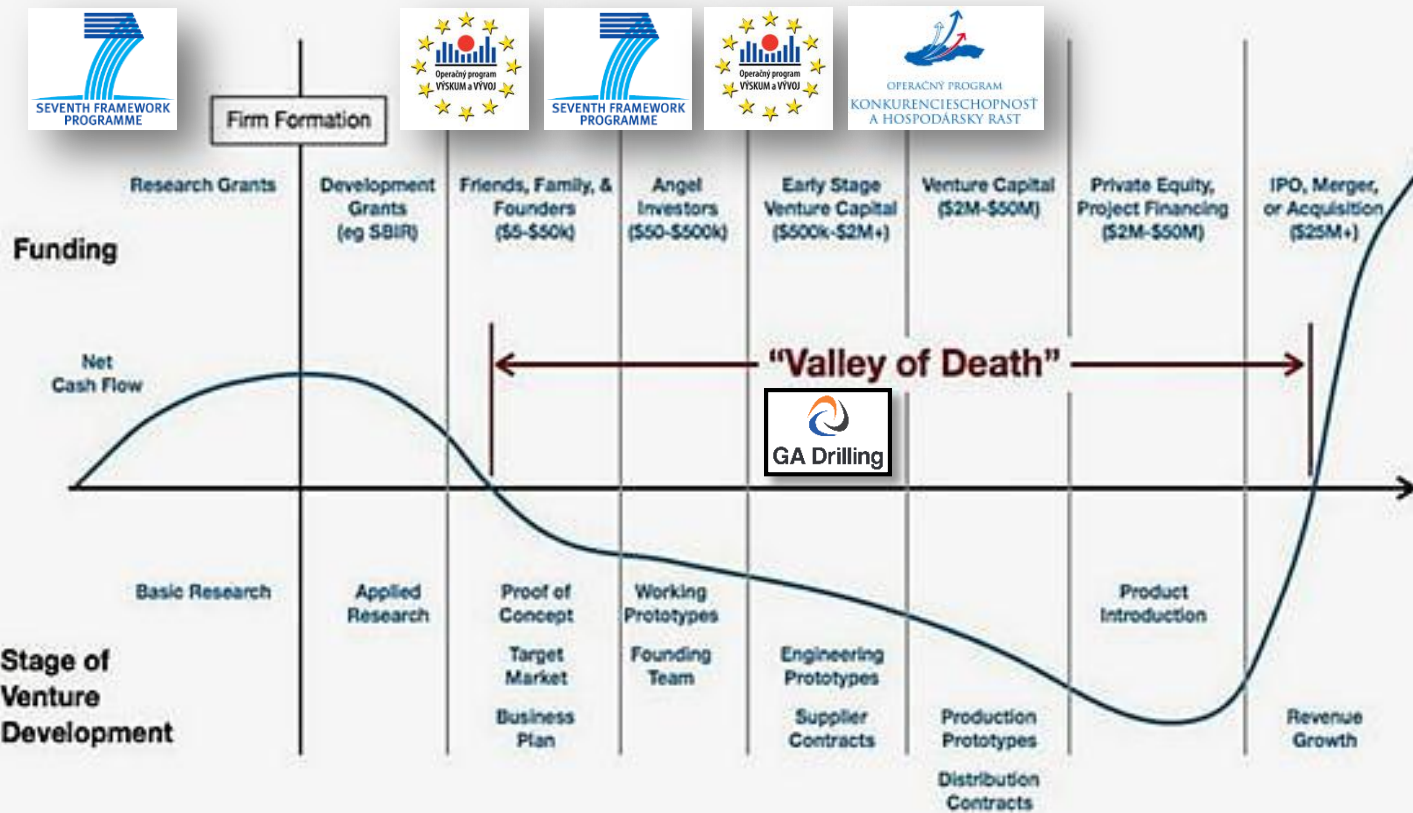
SEVENTH FRAMEWORK PROGRAMME

Operačný program VÝSKUM a VÝVOJ

SEVENTH FRAMEWORK PROGRAMME

Operačný program VÝSKUM a VÝVOJ

OPERAČNÝ PROGRAM KONKURENCIESCHOPNOSŤ A HOSPODÁRSKY RAST

Firm Formation

Research Grants

Development Grants (eg SBIR)

Friends, Family, & Founders ($5-$50k)

Angel Investors ($50-$500k)

Early Stage Venture Capital ($500k-$2M+)

Venture Capital ($2M-$50M)

Private Equity, Project Financing ($2M-$50M)

IPO, Merger, or Acquisition ($25M+)

Funding

Net Cash Flow

“Valley of Death”

GA Drilling

Basic Research

Applied Research

Proof of Concept

Target Market

Business Plan

Working Prototypes

Founding Team

Engineering Prototypes

Supplier Contracts

Production Prototypes

Distribution Contracts

Product Introduction

Revenue Growth

Stage of Venture Development